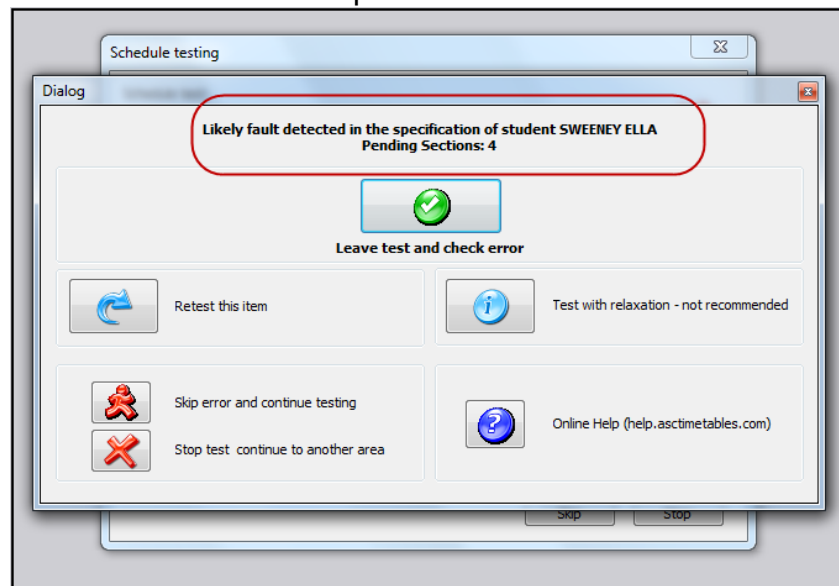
Schedule testing

Dialog

Likely fault detected in the specification of student SWEENEY ELLA
Pending Sections: 4

Leave test and check error

Retest this item

Test with relaxation - not recommended

Skip error and continue testing

Stop test continue to another area

Online Help (help.asctimetables.com)

Skip

Stop